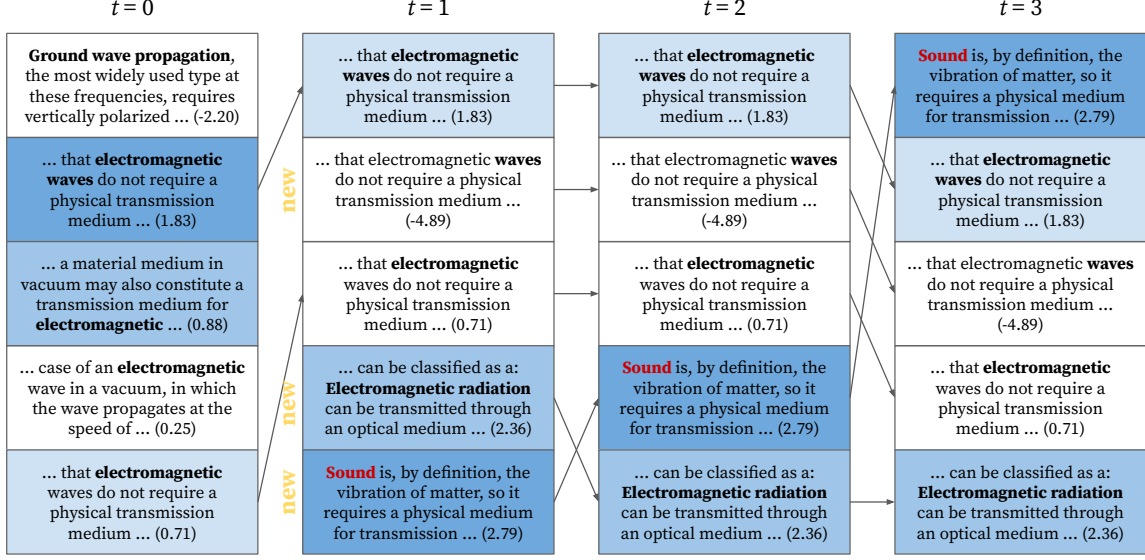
$t = 0$

Ground wave propagation, the most widely used type at these frequencies, requires vertically polarized ... (-2.20)

... that electromagnetic waves do not require a physical transmission medium ... (1.83)

... a material medium in vacuum may also constitute a transmission medium for electromagnetic ... (0.88)

... case of an electromagnetic wave in a vacuum, in which the wave propagates at the speed of ... (0.25)

... that electromagnetic waves do not require a physical transmission medium ... (0.71)

$t = 1$

... that electromagnetic waves do not require a physical transmission medium ... (1.83)

new

... that electromagnetic waves do not require a physical transmission medium ... (-4.89)

... that electromagnetic waves do not require a physical transmission medium ... (0.71)

new

... can be classified as a: Electromagnetic radiation can be transmitted through an optical medium ... (2.36)

new

Sound is, by definition, the vibration of matter, so it requires a physical medium for transmission ... (2.79)

$t = 2$

... that electromagnetic waves do not require a physical transmission medium ... (1.83)

... that electromagnetic waves do not require a physical transmission medium ... (-4.89)

... that electromagnetic waves do not require a physical transmission medium ... (0.71)

Sound is, by definition, the vibration of matter, so it requires a physical medium for transmission ... (2.79)

... can be classified as a: Electromagnetic radiation can be transmitted through an optical medium ... (2.36)

$t = 3$

Sound is, by definition, the vibration of matter, so it requires a physical medium for transmission ... (2.79)

... that electromagnetic waves do not require a physical transmission medium ... (1.83)

... that electromagnetic waves do not require a physical transmission medium ... (-4.89)

... that electromagnetic waves do not require a physical transmission medium ... (0.71)

... can be classified as a: Electromagnetic radiation can be transmitted through an optical medium ... (2.36)